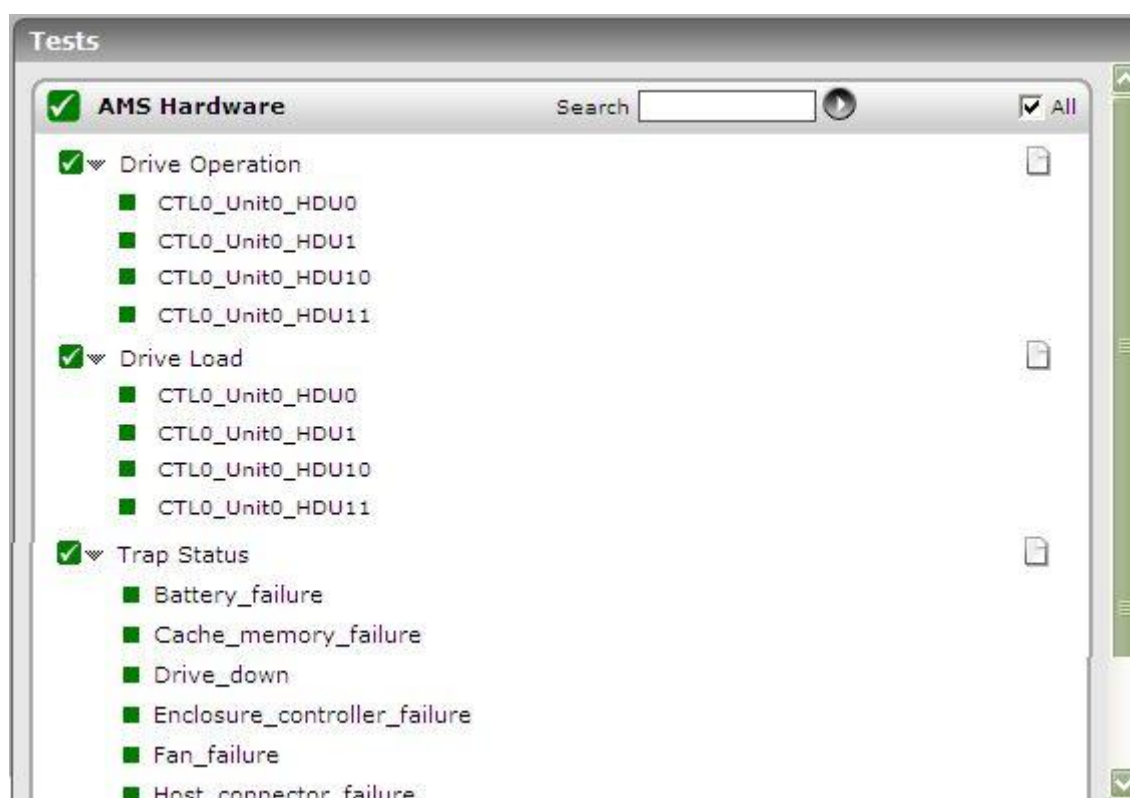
Tests

AMS Hardware

Search

All

Drive Operation

CTL0_Unit0_HDU0

CTL0_Unit0_HDU1

CTL0_Unit0_HDU10

CTL0_Unit0_HDU11

Drive Load

CTL0_Unit0_HDU0

CTL0_Unit0_HDU1

CTL0_Unit0_HDU10

CTL0_Unit0_HDU11

Trap Status

Battery_failure

Cache_memory_failure

Drive_down

Enclosure_controller_failure

Fan_failure

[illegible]